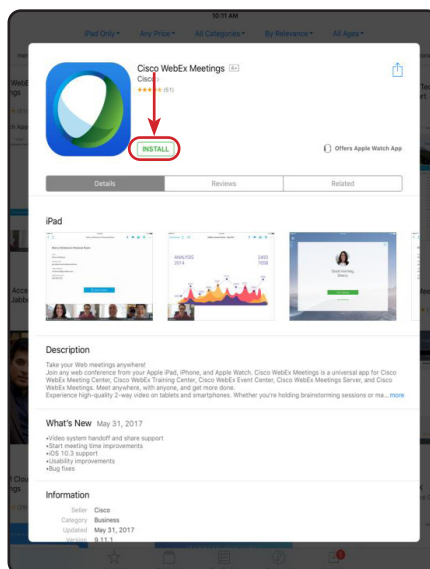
10:11 AM

iPad Only ▾ Any Price ▾ All Categories ▾ By Relevance ▾ All Ages ▾

Cisco WebEx Meetings 4+
Cisco
★★★★★ (51)

INSTALL

Offers Apple Watch App

Details | Reviews | Related

iPad

ANALYSIS
2014
2403
7056

Good morning, Stacy

Description

Take your Web meetings anywhere!
Join any web conference from your Apple iPad, iPhone, and Apple Watch. Cisco WebEx Meetings is a universal app for Cisco WebEx Meeting Center, Cisco WebEx Training Center, Cisco WebEx Event Center, Cisco WebEx Meetings Server, and Cisco WebEx Meetings. Meet anywhere, with anyone, and get more done.
Experience high-quality 2-way video on tablets and smartphones. Whether you're holding brainstorming sessions or ma... more

What's New May 31, 2017

•Video system handoff and share support
•Start meeting time improvements
•iOS 10.3 support
•Usability improvements
•Bug fixes

Information

Seller Cisco
Category Business
Updated May 31, 2017
Version 9.11.1